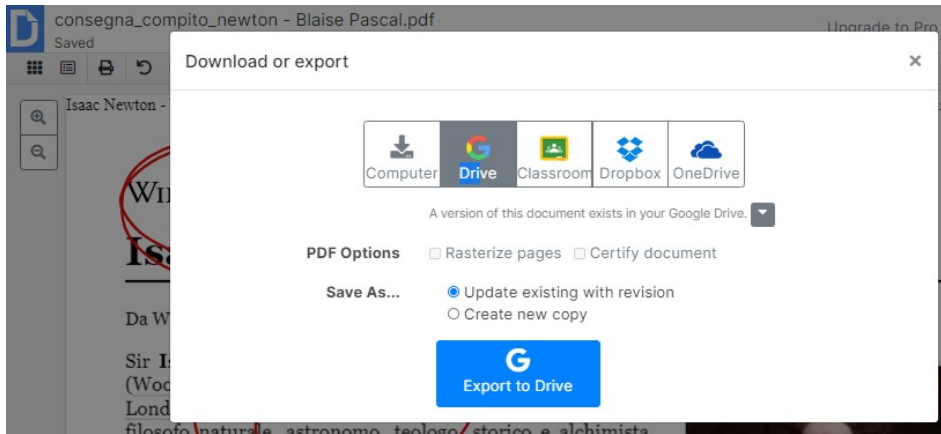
consegna_compito_newton - Blaise Pascal.pdf
Saved

Upgrade to Pro

Isaac Newton -

Wi

Isa

Da W

Sir Is
(Woo
Lond
filosofo naturale, astronomo, teologo, storico e alchimista

Download or export

×

Computer
Drive
Classroom
Dropbox
OneDrive

A version of this document exists in your Google Drive.

PDF Options
Rasterize pages
Certify document

Save As...
Update existing with revision
Create new copy

Export to Drive